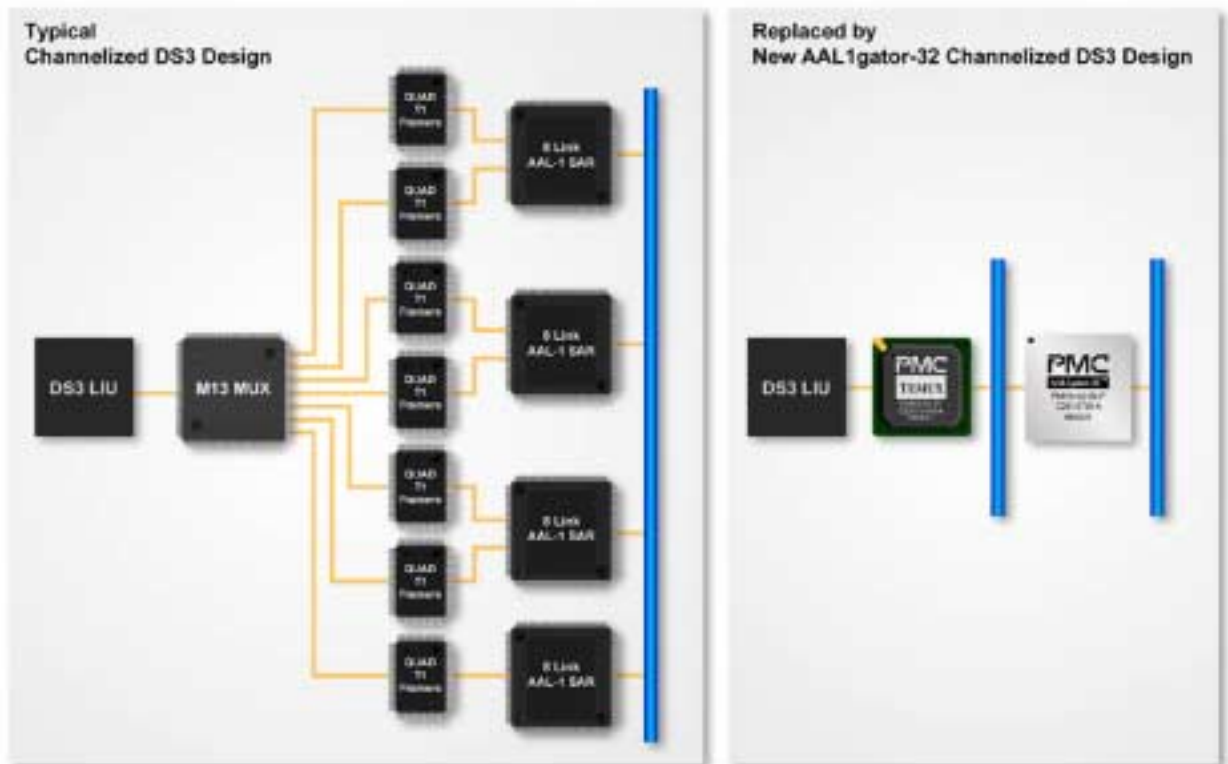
Typical
Channelized DS3 Design

DS3 LIU

M13 MUX

QUAD
T1
Framers

QUAD
T1
Framers

QUAD
T1
Framers

QUAD
T1
Framers

QUAD
T1
Framers

QUAD
T1
Framers

QUAD
T1
Framers

8 Link
AAL-1 SAR

8 Link
AAL-1 SAR

8 Link
AAL-1 SAR

8 Link
AAL-1 SAR

Replaced by
New AAL1gator-32 Channelized DS3 Design

DS3 LIU

PMC
TEMUX
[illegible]

PMC
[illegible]